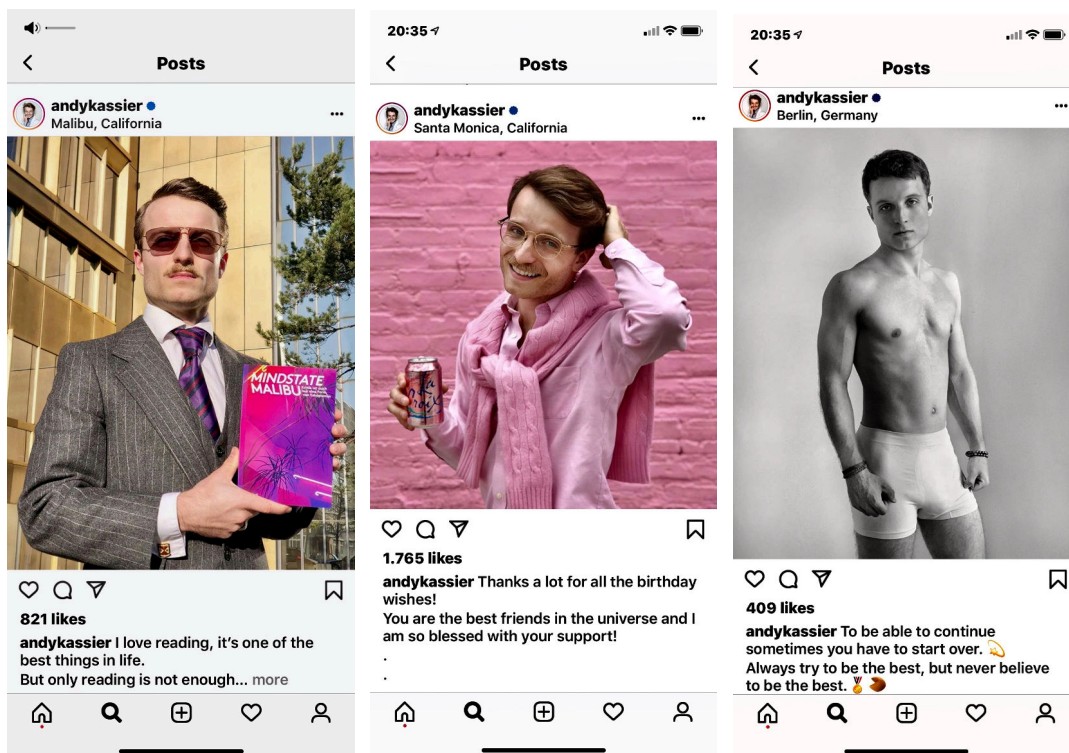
Posts

andykassier
Malibu, California

MINDSTATE MALIBU

821 likes

andykassier I love reading, it's one of the best things in life.
But only reading is not enough... more

20:35

Posts

andykassier
Santa Monica, California

1.765 likes

andykassier Thanks a lot for all the birthday wishes!
You are the best friends in the universe and I am so blessed with your support!
.
.

20:35

Posts

andykassier
Berlin, Germany

409 likes

andykassier To be able to continue sometimes you have to start over. 💫
Always try to be the best, but never believe to be the best. 🥇🥔